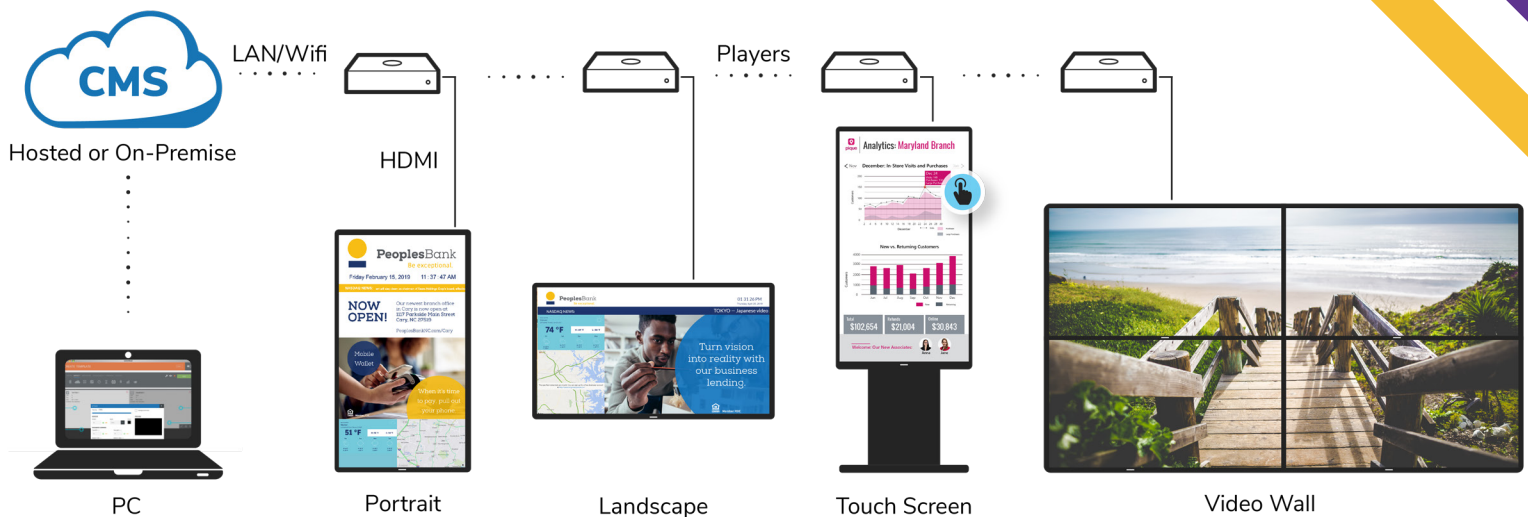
CMS

Hosted or On-Premise

LAN/Wifi

Players

HDMI

PeoplesBank
Be exceptional.
Friday February 15, 2019 11 : 37 : 47 AM

NOW OPEN!
Our newest branch office in Cary is now open at 107 Parkside Place Street Cary, NC 27519
PeoplesBankNC.com/Cary

Mobile Wallet

When it's time to pay, pull out your phone.

51 °F

PeoplesBank

74 °F

TOKYO — Japanese video

Turn vision into reality with our business lending.

Analytics: Maryland Branch

December: In Store Visits and Purchases

New vs. Returning Customers

$102,654

$21,004

$30,843

Welcome: Our New Associates

PC

Portrait

Landscape

Touch Screen

Video Wall